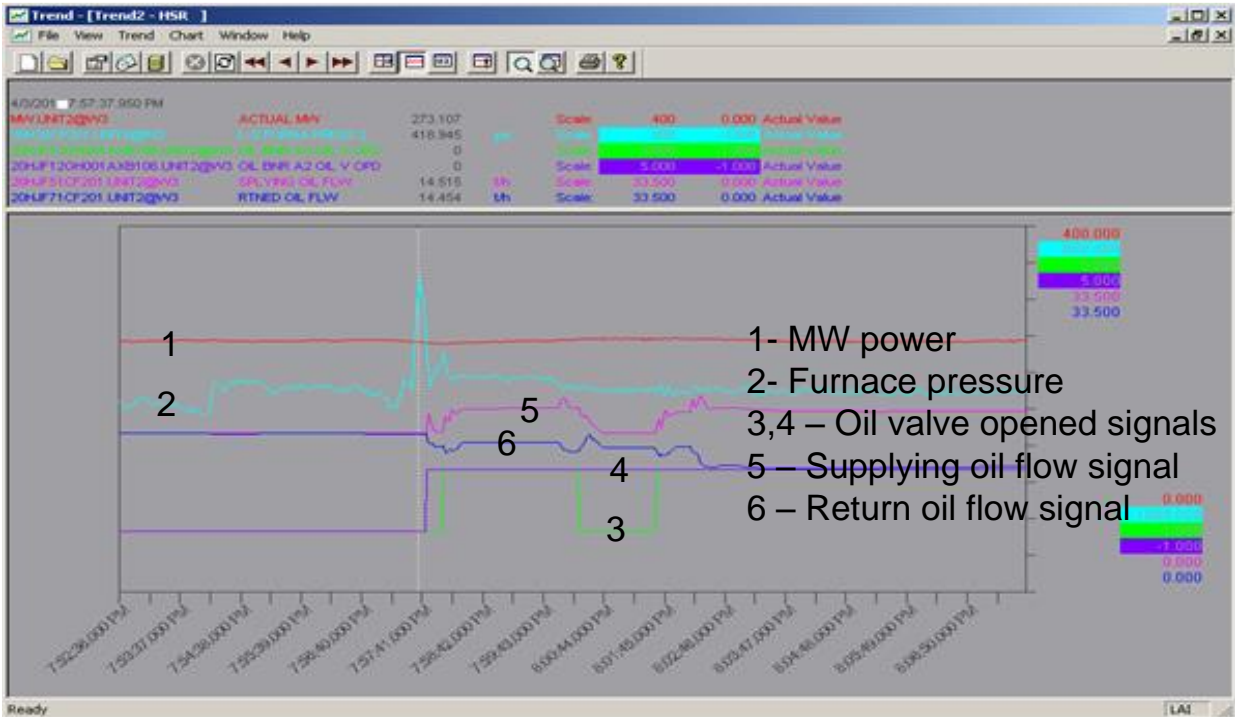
Trend - [Trend2 - HSR ]
File View Trend Chart Window Help

4/3/201 7:57:37.950 PM
MW.UNIT2@W3 ACTUAL MW 273.107 Scale: 400 0.000 Actual Value
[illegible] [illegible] 418.945 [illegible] Scale: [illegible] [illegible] Actual Value
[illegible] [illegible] 0 Scale: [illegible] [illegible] Actual Value
20HJF12OH001AXB106.UNIT2@W3 OIL BNR A2 OIL V OPD 0 Scale: 5.000 -1.000 Actual Value
20HJF51CF201.UNIT2@W3 SPLYING OIL FLW 14.515 t/h Scale: 33.500 0.000 Actual Value
20HJF71CF201.UNIT2@W3 RTNED OIL FLW 14.454 t/h Scale: 33.500 0.000 Actual Value

400.000
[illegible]
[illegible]
5.000
33.500
33.500

1
2
5
6
4
3

1- MW power
2- Furnace pressure
3,4 – Oil valve opened signals
5 – Supplying oil flow signal
6 – Return oil flow signal

0.000
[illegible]
-1.000
0.000
0.000

7:52:36.000 PM
7:53:37.000 PM
7:54:38.000 PM
7:55:39.000 PM
7:56:40.000 PM
7:57:41.000 PM
7:58:42.000 PM
7:59:43.000 PM
8:00:44.000 PM
8:01:45.000 PM
8:02:46.000 PM
8:03:47.000 PM
8:04:48.000 PM
8:05:49.000 PM
8:06:50.000 PM

Ready
LAI